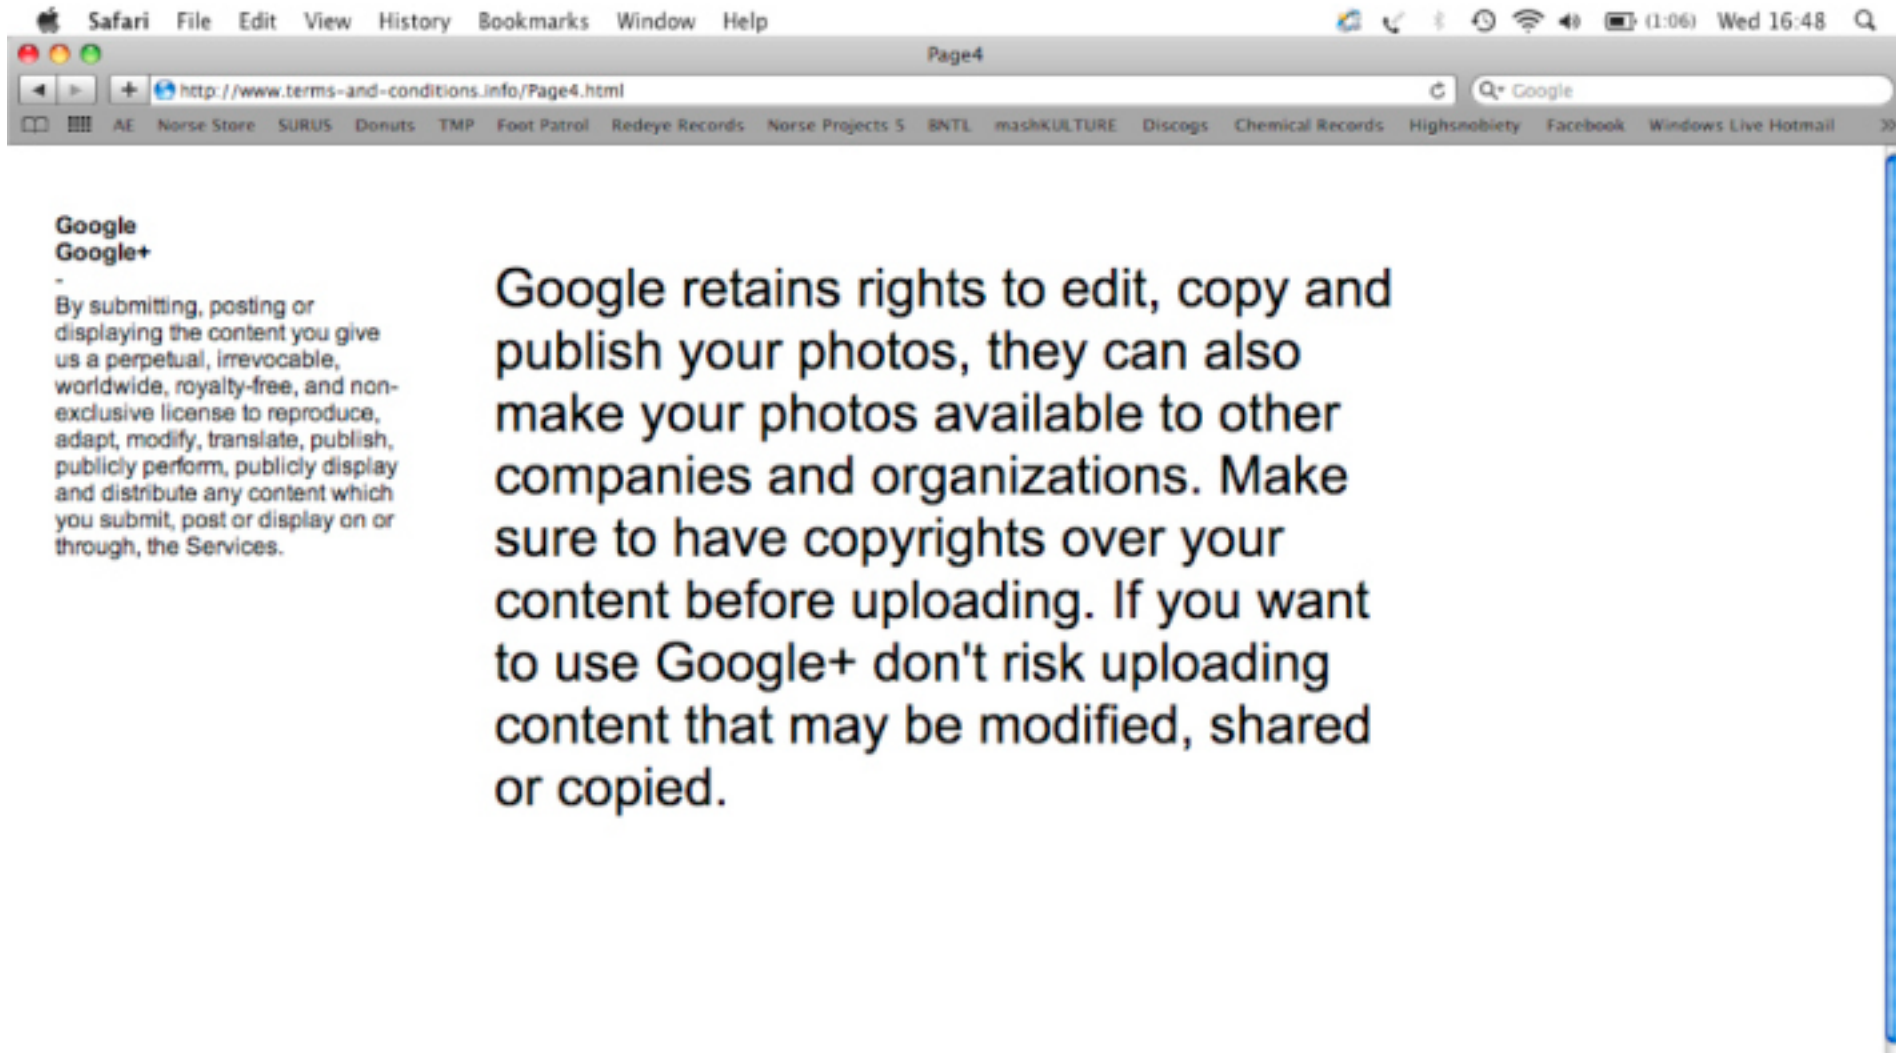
Safari File Edit View History Bookmarks Window Help

(1:06) Wed 16:48

Page4

http://www.terms-and-conditions.info/Page4.html

Google

AE Norse Store SURUS Donuts TMP Foot Patrol Redeye Records Norse Projects 5 BNTL mashKULTURE Discogs Chemical Records Highsnobiety Facebook Windows Live Hotmail

Google
Google+
-
By submitting, posting or displaying the content you give us a perpetual, irrevocable, worldwide, royalty-free, and non-exclusive license to reproduce, adapt, modify, translate, publish, publicly perform, publicly display and distribute any content which you submit, post or display on or through, the Services.

Google retains rights to edit, copy and publish your photos, they can also make your photos available to other companies and organizations. Make sure to have copyrights over your content before uploading. If you want to use Google+ don't risk uploading content that may be modified, shared or copied.